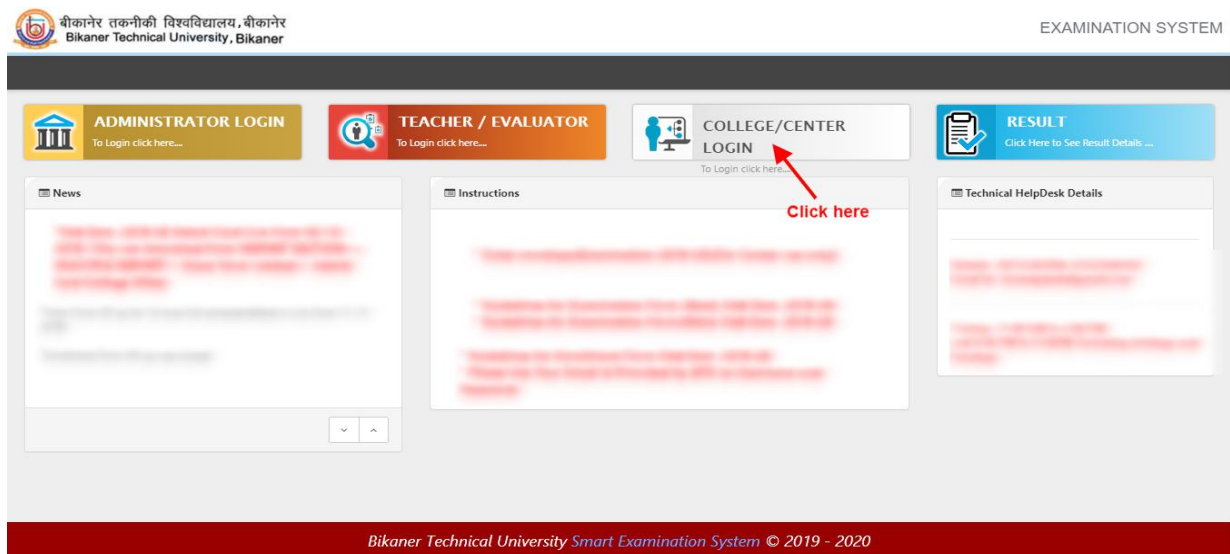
बीकानेर तकनीकी विश्वविद्यालय, बीकानेर
Bikaner Technical University, Bikaner

EXAMINATION SYSTEM

ADMINISTRATOR LOGIN
To Login click here....

TEACHER / EVALUATOR
To Login click here....

COLLEGE/CENTER LOGIN
To Login click here....

RESULT
Click Here to See Result Details ....

Click here

News

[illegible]

Instructions

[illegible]

Technical HelpDesk Details

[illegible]

Bikaner Technical University Smart Examination System © 2019 - 2020